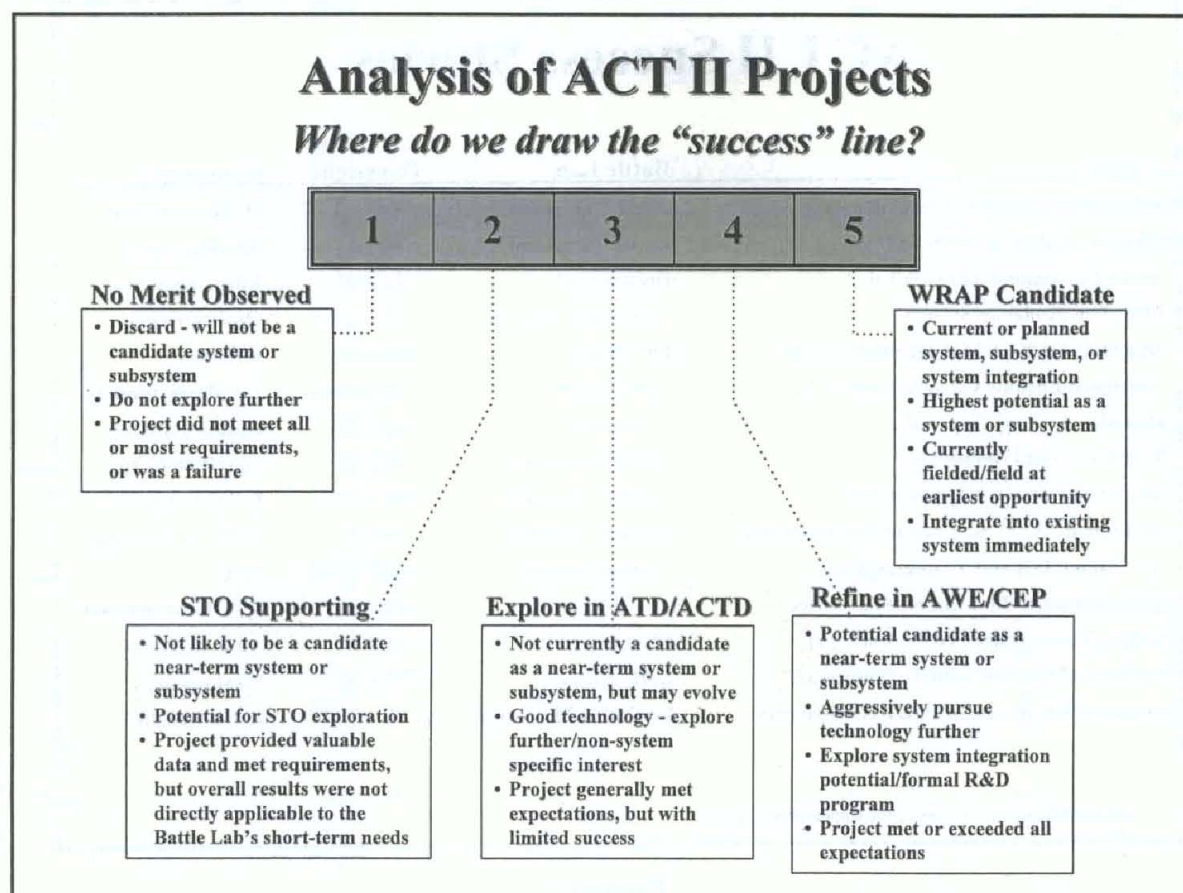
Analysis of ACT II Projects

Where do we draw the "success" line?

| 1 | 2 | 3 | 4 | 5 |
|---|---|---|---|---|

No Merit Observed
• Discard - will not be a candidate system or subsystem
• Do not explore further
• Project did not meet all or most requirements, or was a failure

WRAP Candidate
• Current or planned system, subsystem, or system integration
• Highest potential as a system or subsystem
• Currently fielded/field at earliest opportunity
• Integrate into existing system immediately

STO Supporting
• Not likely to be a candidate near-term system or subsystem
• Potential for STO exploration
• Project provided valuable data and met requirements, but overall results were not directly applicable to the Battle Lab's short-term needs

Explore in ATD/ACTD
• Not currently a candidate as a near-term system or subsystem, but may evolve
• Good technology - explore further/non-system specific interest
• Project generally met expectations, but with limited success

Refine in AWE/CEP
• Potential candidate as a near-term system or subsystem
• Aggressively pursue technology further
• Explore system integration potential/formal R&D program
• Project met or exceeded all expectations